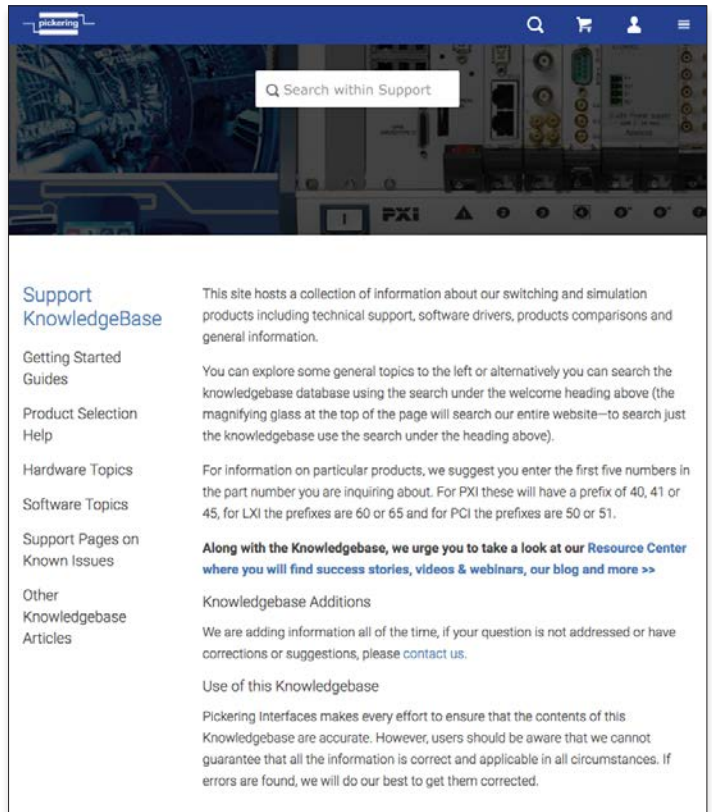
pickering

Search within Support

PXi

Support KnowledgeBase

Getting Started Guides

Product Selection Help

Hardware Topics

Software Topics

Support Pages on Known Issues

Other Knowledgebase Articles

This site hosts a collection of information about our switching and simulation products including technical support, software drivers, products comparisons and general information.

You can explore some general topics to the left or alternatively you can search the knowledgebase database using the search under the welcome heading above (the magnifying glass at the top of the page will search our entire website—to search just the knowledgebase use the search under the heading above).

For information on particular products, we suggest you enter the first five numbers in the part number you are inquiring about. For PXI these will have a prefix of 40, 41 or 45, for LXI the prefixes are 60 or 65 and for PCI the prefixes are 50 or 51.

Along with the Knowledgebase, we urge you to take a look at our Resource Center where you will find success stories, videos & webinars, our blog and more >>

Knowledgebase Additions

We are adding information all of the time, if your question is not addressed or have corrections or suggestions, please contact us.

Use of this Knowledgebase

Pickering Interfaces makes every effort to ensure that the contents of this Knowledgebase are accurate. However, users should be aware that we cannot guarantee that all the information is correct and applicable in all circumstances. If errors are found, we will do our best to get them corrected.